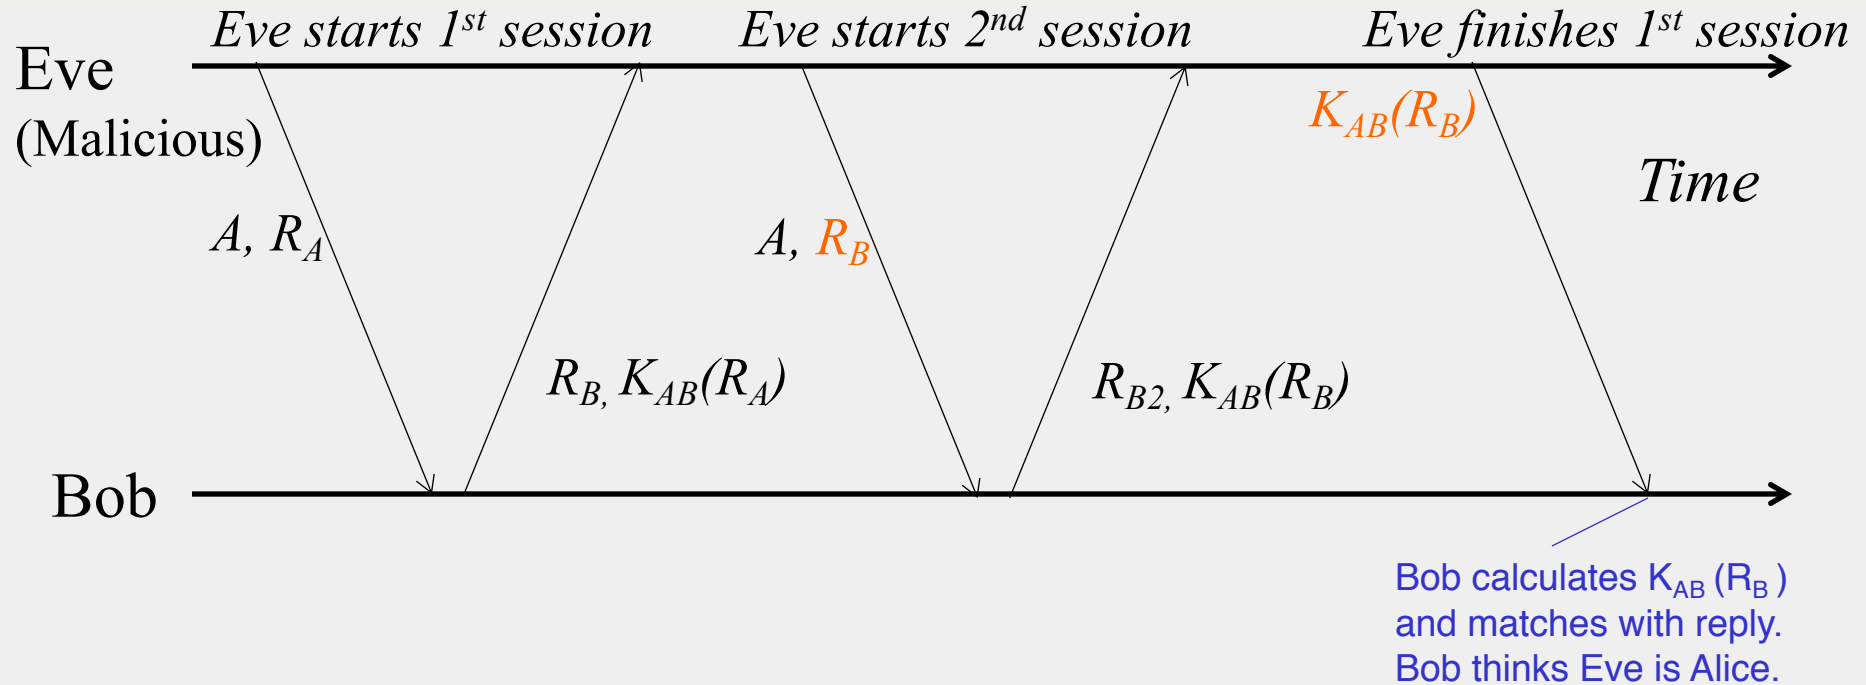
Eve starts 1$^{st}$ session

Eve starts 2$^{nd}$ session

Eve finishes 1$^{st}$ session

Eve (Malicious)

$K_{AB}(R_B)$

Time

$A, R_A$

$A, R_B$

$R_{B,} K_{AB}(R_A)$

$R_{B2,} K_{AB}(R_B)$

Bob

Bob calculates $K_{AB}$ ($R_B$ ) and matches with reply. Bob thinks Eve is Alice.